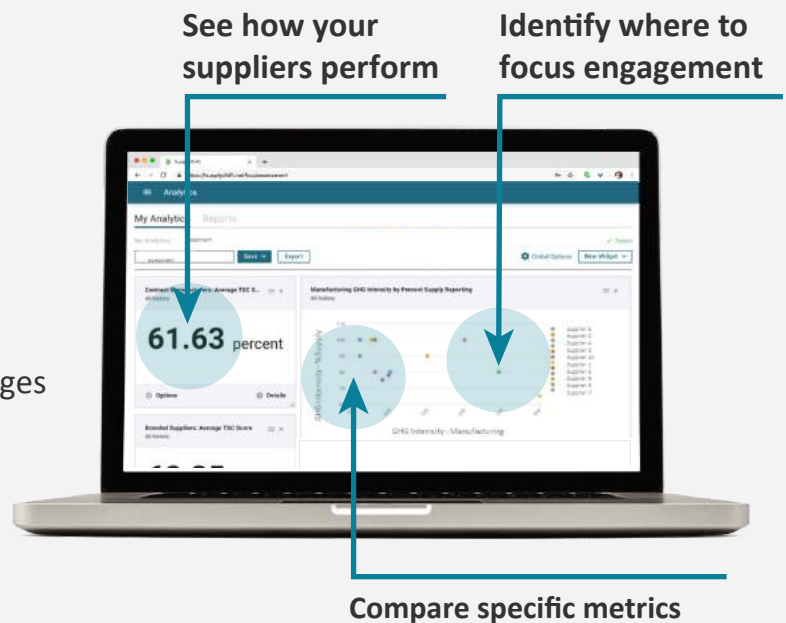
See how your suppliers perform

Identify where to focus engagement

ges

Analytics

My Analytics Reports

Save Export

Global Options New Widget

Contract Manufacturers: Average TSC S...

61.63 percent

Options Details

Manufacturing GHG Intensity by Percent Supply Reporting

GHG Intensity - Manufacturing

Supplier A
Supplier B
Supplier C
Supplier D
Supplier E
Supplier F
Supplier G
Supplier H
Supplier I
Supplier J

Branded Suppliers: Average TSC Score

Compare specific metrics